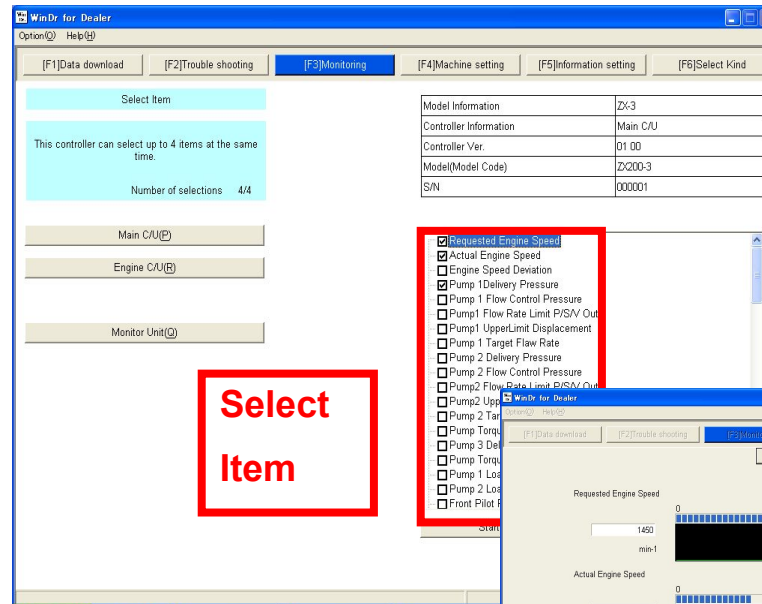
WinDr for Dealer
Option(O) Help(H)

[F1]Data download
[F2]Trouble shooting
[F3]Monitoring
[F4]Machine setting
[F5]Information setting
[F6]Select Kind

Select Item

This controller can select up to 4 items at the same time.

Number of selections 4/4

| Model Information | ZX-3 |
|---|---|
| Controller Information | Main C/U |
| Controller Ver. | 01 00 |
| Model(Model Code) | ZX200-3 |
| S/N | 000001 |

Main C/U(P)

Engine C/U(R)

Monitor Unit(Q)

Requested Engine Speed
Actual Engine Speed
Engine Speed Deviation
Pump 1Delivery Pressure
Pump 1 Flow Control Pressure
Pump1 Flow Rate Limit P/S/V Out
Pump1 UpperLimit Displacement
Pump 1 Target Flaw Rate
Pump 2 Delivery Pressure
Pump 2 Flow Control Pressure
Pump2 Flow Rate Limit P/S/V Out
Pump2 Upp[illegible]
Pump 2 Tar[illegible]
Pump Torqu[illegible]
Pump 3 Del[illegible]
Pump Torqu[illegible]
Pump 1 Loa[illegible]
Pump 2 Loa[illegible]
Front Pilot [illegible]

Select Item

Start

WinDr for Dealer
Option(O) Help(H)
[F1]Data download
[F2]Trouble shooting
[F3]Monit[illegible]

Requested Engine Speed
0
1450
min-1
Actual Engine Speed
0